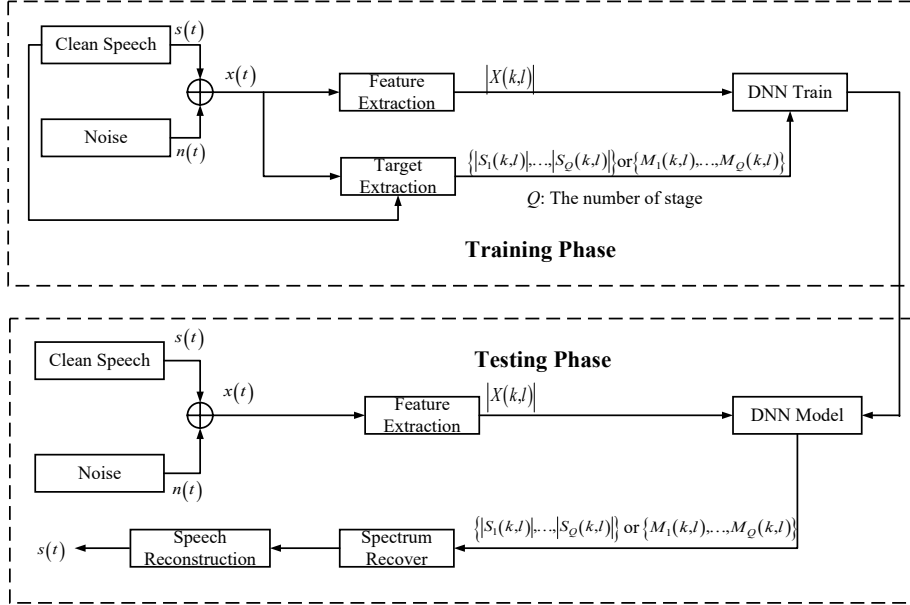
Clean Speech

$s(t)$

$x(t)$

Feature Extraction

$|X(k,l)|$

DNN Train

Noise

$n(t)$

Target Extraction

$\{|S_1(k,l)|,\ldots,|S_Q(k,l)|\}$ or $\{M_1(k,l),\ldots,M_Q(k,l)\}$

$Q$: The number of stage

**Training Phase**

$s(t)$

Clean Speech

**Testing Phase**

$x(t)$

Feature Extraction

$|X(k,l)|$

DNN Model

Noise

$n(t)$

$\{|S_1(k,l)|,\ldots,|S_Q(k,l)|\}$ or $\{M_1(k,l),\ldots,M_Q(k,l)\}$

$s(t)$

Speech Reconstruction

Spectrum Recover